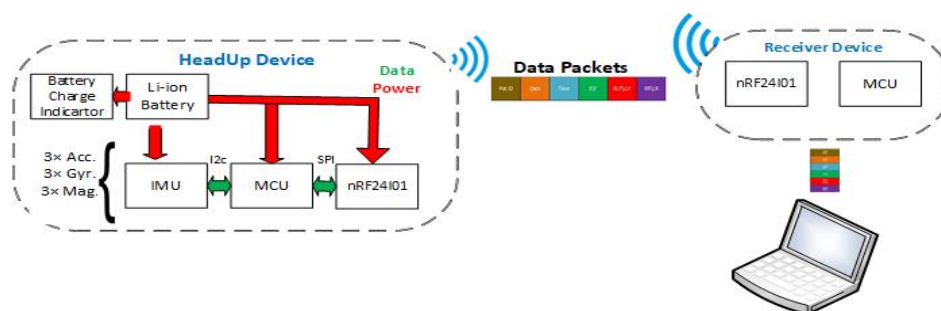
HeadUp Device

Data
Power

Battery Charge Indicartor

Li-ion Battery

3× Acc.
3× Gyr.
3× Mag.

IMU

I2c

MCU

SPI

nRF24l01

Data Packets

Pat ID | Date | Time | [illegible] | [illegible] | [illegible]

Receiver Device

nRF24l01

MCU